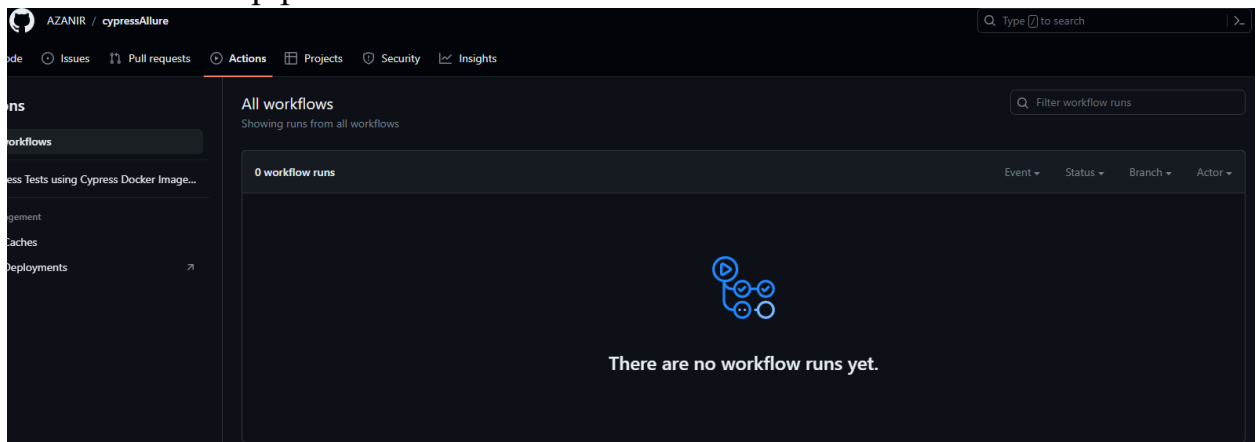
AZANIR / cypressAllure

Type / to search

ode Issues Pull requests Actions Projects Security Insights

ons

orkflows

ess Tests using Cypress Docker Image...

agement

Caches

Deployments

All workflows

Showing runs from all workflows

Filter workflow runs

0 workflow runs

Event Status Branch Actor

There are no workflow runs yet.